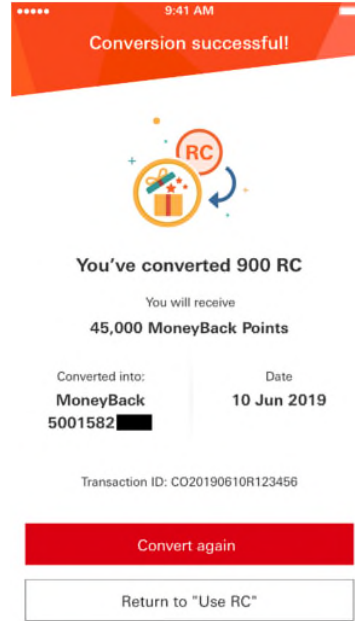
9:41 AM

Conversion successful!

RC

You've converted 900 RC

You will receive

45,000 MoneyBack Points

Converted into:

MoneyBack 5001582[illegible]

Date

10 Jun 2019

Transaction ID: CO20190610R123456

Convert again

Return to "Use RC"